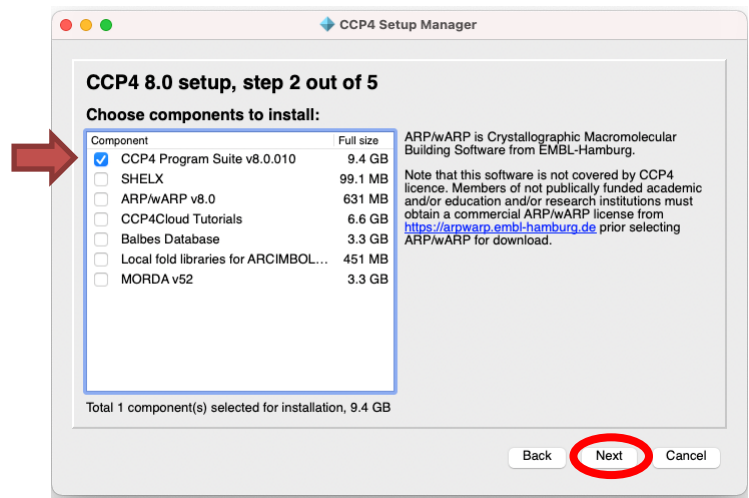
CCP4 Setup Manager

CCP4 8.0 setup, step 2 out of 5

Choose components to install:

| Component | Full size |
|---|---|
| CCP4 Program Suite v8.0.010 | 9.4 GB |
| SHELX | 99.1 MB |
| ARP/wARP v8.0 | 631 MB |
| CCP4Cloud Tutorials | 6.6 GB |
| Balbes Database | 3.3 GB |
| Local fold libraries for ARCIMBOL... | 451 MB |
| MORDA v52 | 3.3 GB |

ARP/wARP is Crystallographic Macromolecular Building Software from EMBL-Hamburg.

Note that this software is not covered by CCP4 licence. Members of not publically funded academic and/or education and/or research institutions must obtain a commercial ARP/wARP license from https://arpwarp.embl-hamburg.de prior selecting ARP/wARP for download.

Total 1 component(s) selected for installation, 9.4 GB

Back Next Cancel